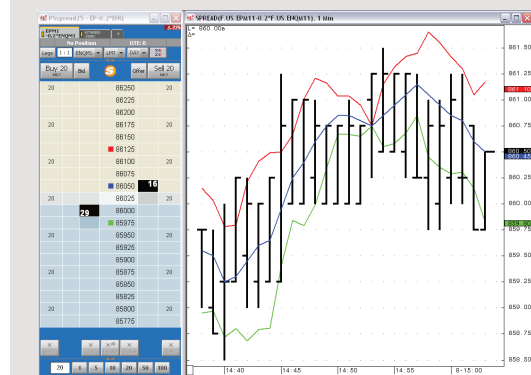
PSpread(?) - EP-0.2*ENQ

EPM1 -0.2*ENQM1

No Position

DTE: 8

Legs 1:1 ENQM1 LMT DAY

Buy 20 Bid Offer Sell 20

| | | |
|---|---|---|
| 20 | 86250 | |
| 20 | 86225 | |
| | 86200 | |
| 20 | 86175 | |
| | 86150 | |
| | 86125 | |
| 20 | 86100 | |
| | 86075 | |
| | 86050 | 16 |
| 20 | 86025 | |
| 29 | 86000 | |
| | 85975 | |
| 20 | 85950 | |
| 20 | 85925 | |
| | 85900 | |
| 20 | 85875 | |
| | 85850 | |
| | 85825 | |
| 20 | 85800 | |
| | 85775 | |

20 1 5 10 20 50 100

SPREAD(F.US.EPM11-0.2*F.US.ENQM11), 1 Min

860.006

861.50
861.25
861.10
861.00
860.75
860.50
860.45
860.25
860.00
859.75
859.50
859.25
859.00
858.75
858.50

14:40 14:45 14:50 14:55 8-15:00